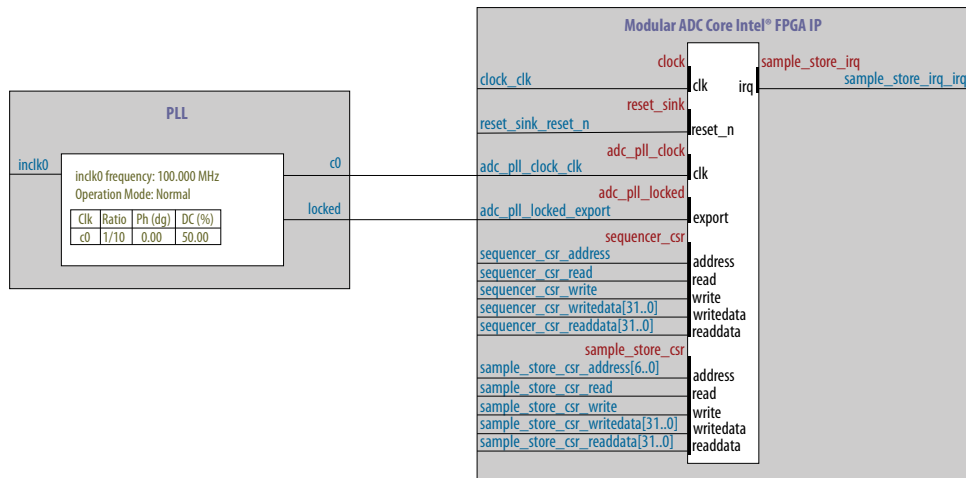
PLL

inclk0

inclk0 frequency: 100.000 MHz
Operation Mode: Normal

| Clk | Ratio | Ph (dg) | DC (%) |
|---|---|---|---|
| c0 | 1/10 | 0.00 | 50.00 |

c0

locked

Modular ADC Core Intel® FPGA IP

clock
clock_clk
clk
irq
sample_store_irq
sample_store_irq_irq

reset_sink
reset_sink_reset_n
reset_n

adc_pll_clock
adc_pll_clock_clk
clk

adc_pll_locked
adc_pll_locked_export
export

sequencer_csr
sequencer_csr_address
sequencer_csr_read
sequencer_csr_write
sequencer_csr_writedata[31..0]
sequencer_csr_readdata[31..0]
address
read
write
writedata
readdata

sample_store_csr
sample_store_csr_address[6..0]
sample_store_csr_read
sample_store_csr_write
sample_store_csr_writedata[31..0]
sample_store_csr_readdata[31..0]
address
read
write
writedata
readdata